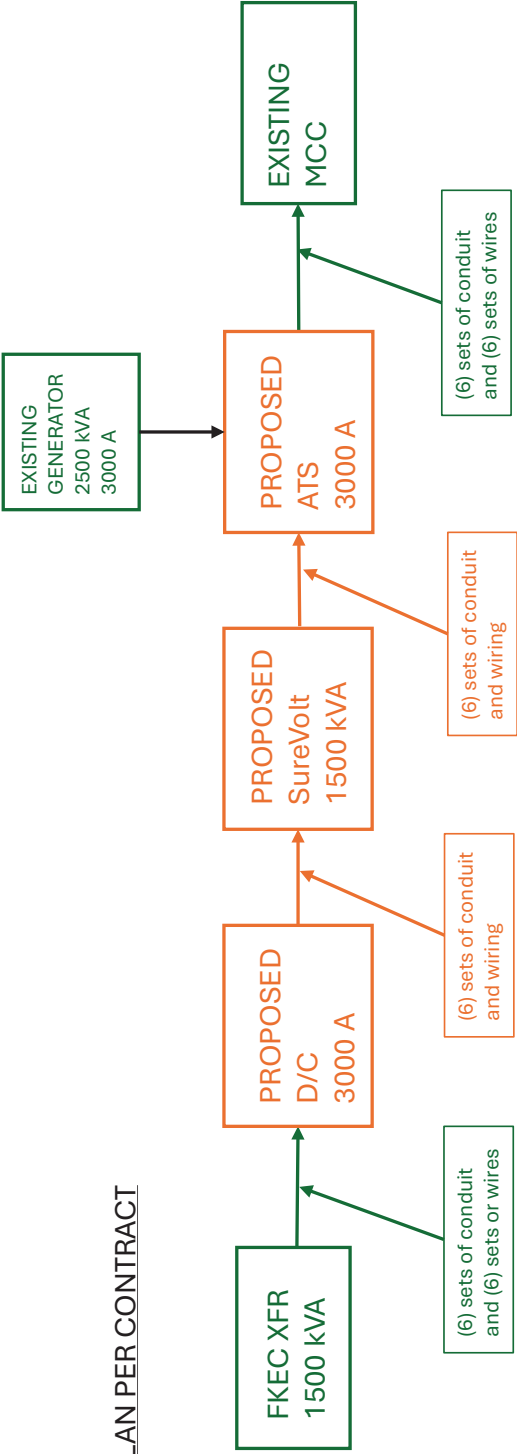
_AN PER CONTRACT

FKEC XFR
1500 kVA

(6) sets of conduit and (6) sets or wires

PROPOSED
D/C
3000 A

(6) sets of conduit and wiring

PROPOSED
SureVolt
1500 kVA

(6) sets of conduit and wiring

PROPOSED
ATS
3000 A

EXISTING
GENERATOR
2500 kVA
3000 A

(6) sets of conduit and (6) sets of wires

EXISTING
MCC